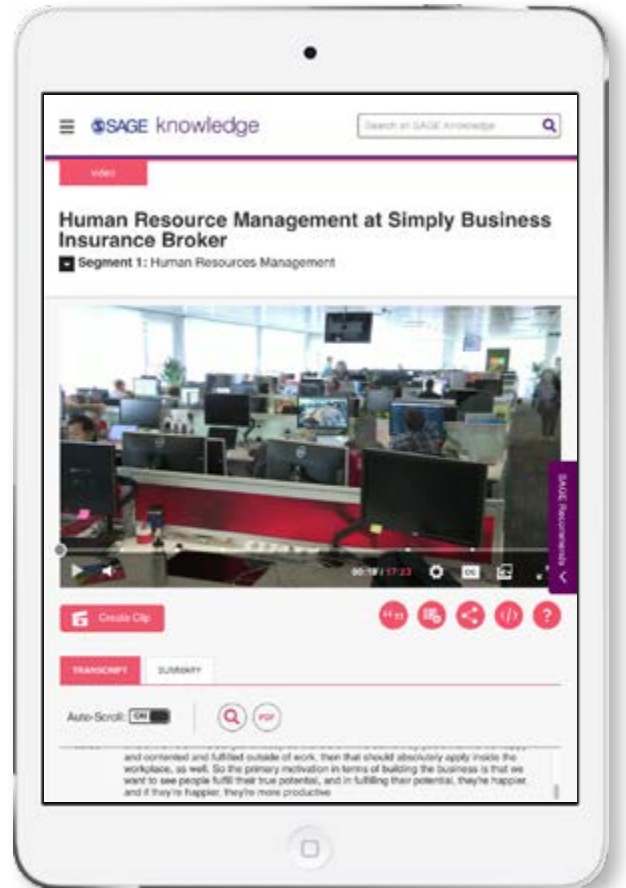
SAGE knowledge

Search all SAGE Knowledge

Video

Human Resource Management at Simply Business Insurance Broker

Segment 1: Human Resources Management

00:19 / 17:23

SAGE Recommends

Create Clip

TRANSCRIPT

SUMMARY

Auto-Scroll: ON

PDF

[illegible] and contented and fulfilled outside of work, then that should absolutely apply inside the workplace, as well. So the primary motivation in terms of building the business is that we want to see people fulfill their true potential, and in fulfilling their potential, they're happier, and if they're happier, they're more productive